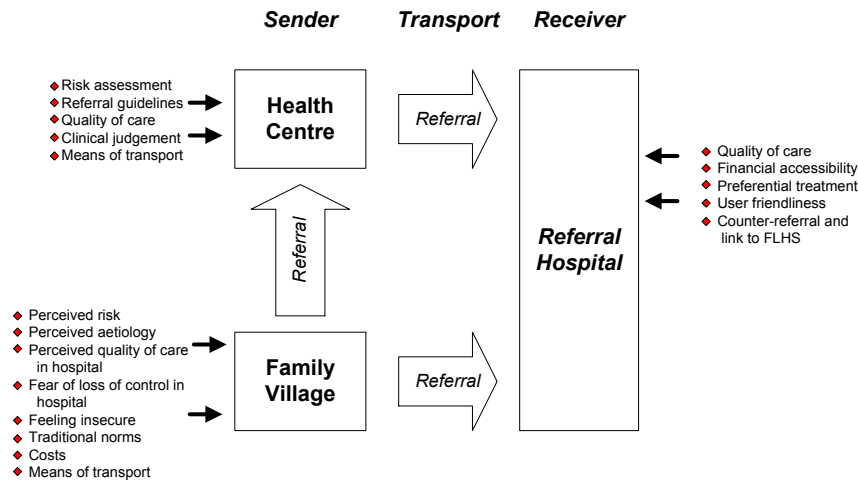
Sender Transport Receiver

- Risk assessment
- Referral guidelines
- Quality of care
- Clinical judgement
- Means of transport

Health Centre

Referral

Referral Hospital

- Quality of care
- Financial accessibility
- Preferential treatment
- User friendliness
- Counter-referral and link to FLHS

Referral

- Perceived risk
- Perceived aetiology
- Perceived quality of care in hospital
- Fear of loss of control in hospital
- Feeling insecure
- Traditional norms
- Costs
- Means of transport

Family Village

Referral